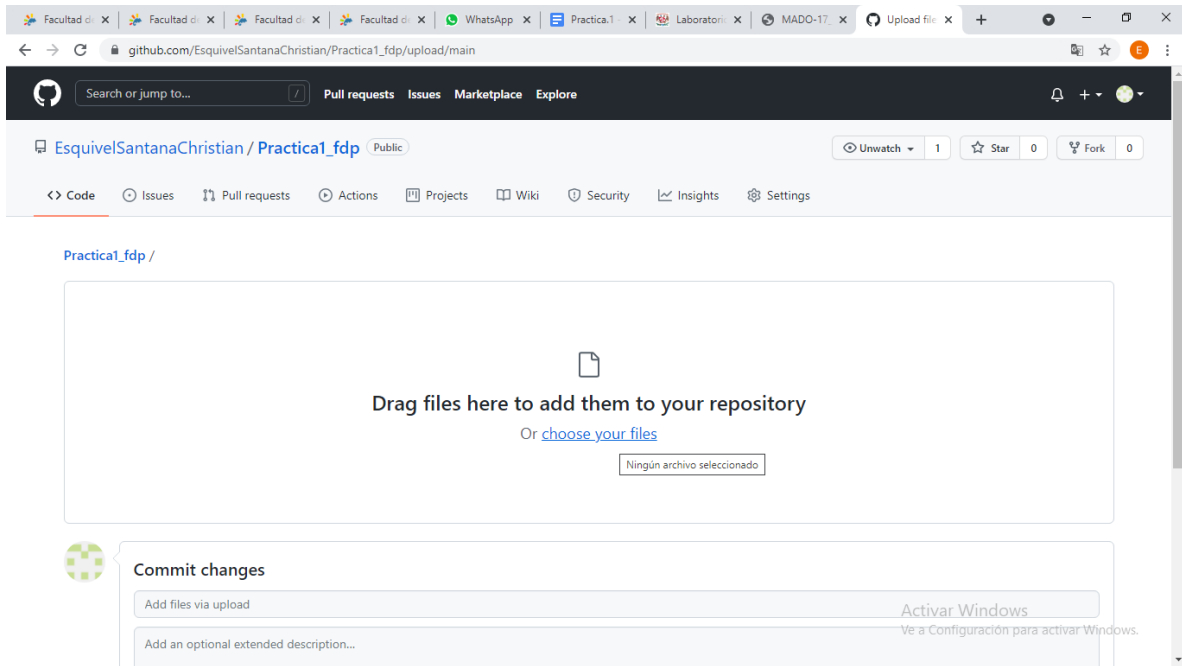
Facultad d × Facultad d × Facultad d × Facultad d × WhatsApp × Practica.1 × Laboratori × MADO-17_ × Upload file × +

github.com/EsquivelSantanaChristian/Practica1_fdp/upload/main

E

Search or jump to... / Pull requests Issues Marketplace Explore

EsquivelSantanaChristian / Practica1_fdp Public

Unwatch 1 Star 0 Fork 0

Code Issues Pull requests Actions Projects Wiki Security Insights Settings

Practica1_fdp /

Drag files here to add them to your repository

Or choose your files

Ningún archivo seleccionado

Commit changes

Add files via upload

Add an optional extended description...

Activar Windows
Ve a Configuración para activar Windows.